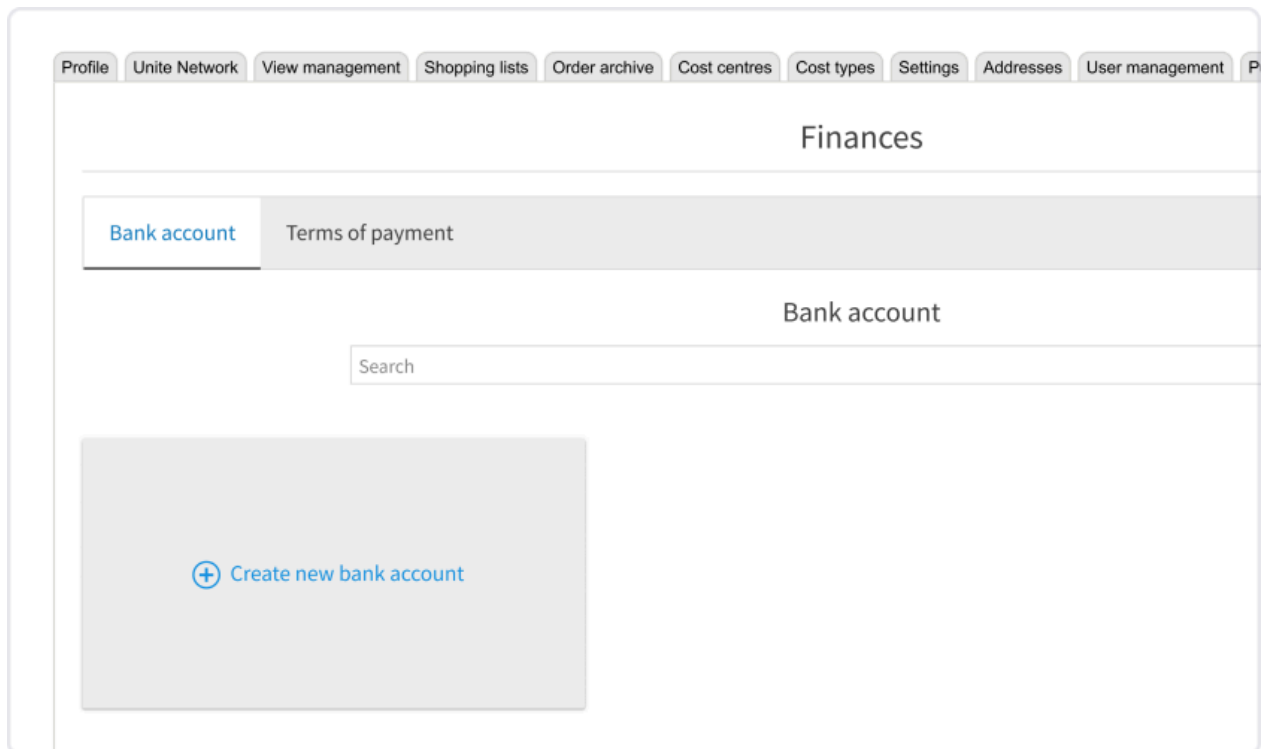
Profile | Unite Network | View management | Shopping lists | Order archive | Cost centres | Cost types | Settings | Addresses | User management | P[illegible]

Finances

Bank account | Terms of payment

Bank account

Search

Create new bank account